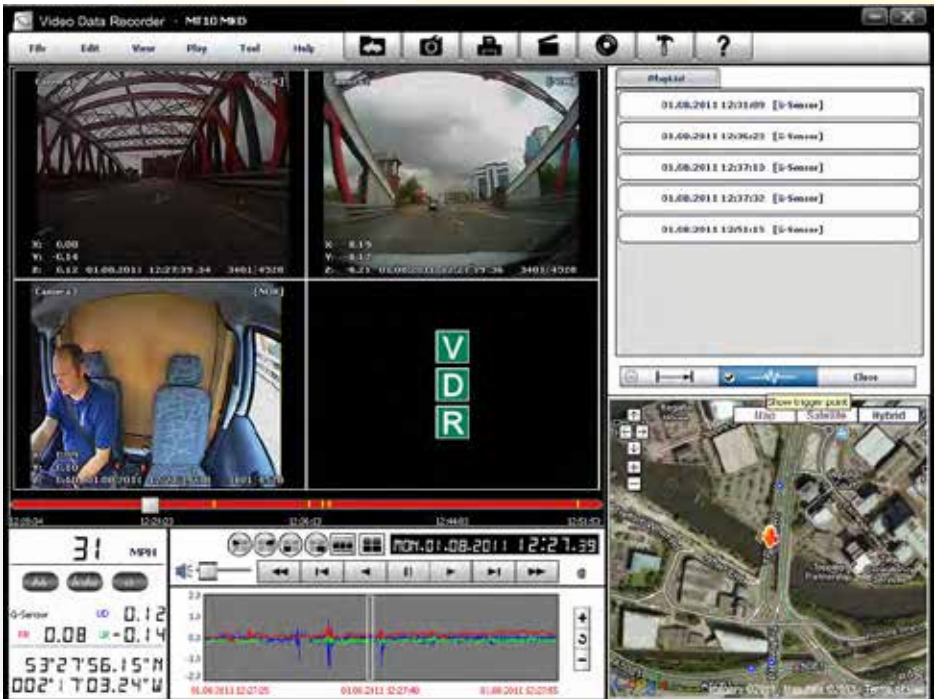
Video Data Recorder - MF10 MKD

File Edit View Play Tool Help

Camera 1

X: 0.08
Y: -0.14
Z: 0.12 01.08.2011 12:27:39.34 3401/4520

X: 0.15
Y: -0.17
Z: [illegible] 01.08.2011 12:27:39.36 3401/4520

Camera 3 [NOR]

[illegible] 01.08.2011 12:27:39 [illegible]

V
D
R

PlayList

01.08.2011 12:31:09 [G-Sensor]
01.08.2011 12:36:23 [G-Sensor]
01.08.2011 12:37:10 [G-Sensor]
01.08.2011 12:37:32 [G-Sensor]
01.08.2011 12:51:15 [G-Sensor]

Close

Show trigger point

Map Satellite Hybrid

12:20:04 12:25:23 12:36:43 12:44:03 12:51:53

31 MPH

MON.01.08.2011 12:27.39

G-Sensor UD 0.12
FB 0.08 LR -0.14

53°27'56.15"N
002°17'03.24"W

2.0
1.0
0.0
-1.0
-2.0

01.08.2011 12:27:25 01.08.2011 12:27:40 01.08.2011 12:27:55